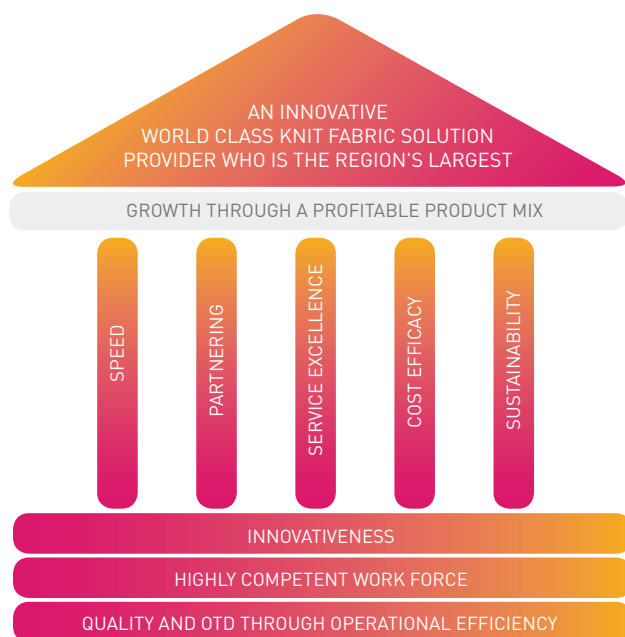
AN INNOVATIVE
WORLD CLASS KNIT FABRIC SOLUTION
PROVIDER WHO IS THE REGION'S LARGEST

GROWTH THROUGH A PROFITABLE PRODUCT MIX

SPEED

PARTNERING

SERVICE EXCELLENCE

COST EFFICACY

SUSTAINABILITY

INNOVATIVENESS

HIGHLY COMPETENT WORK FORCE

QUALITY AND OTD THROUGH OPERATIONAL EFFICIENCY